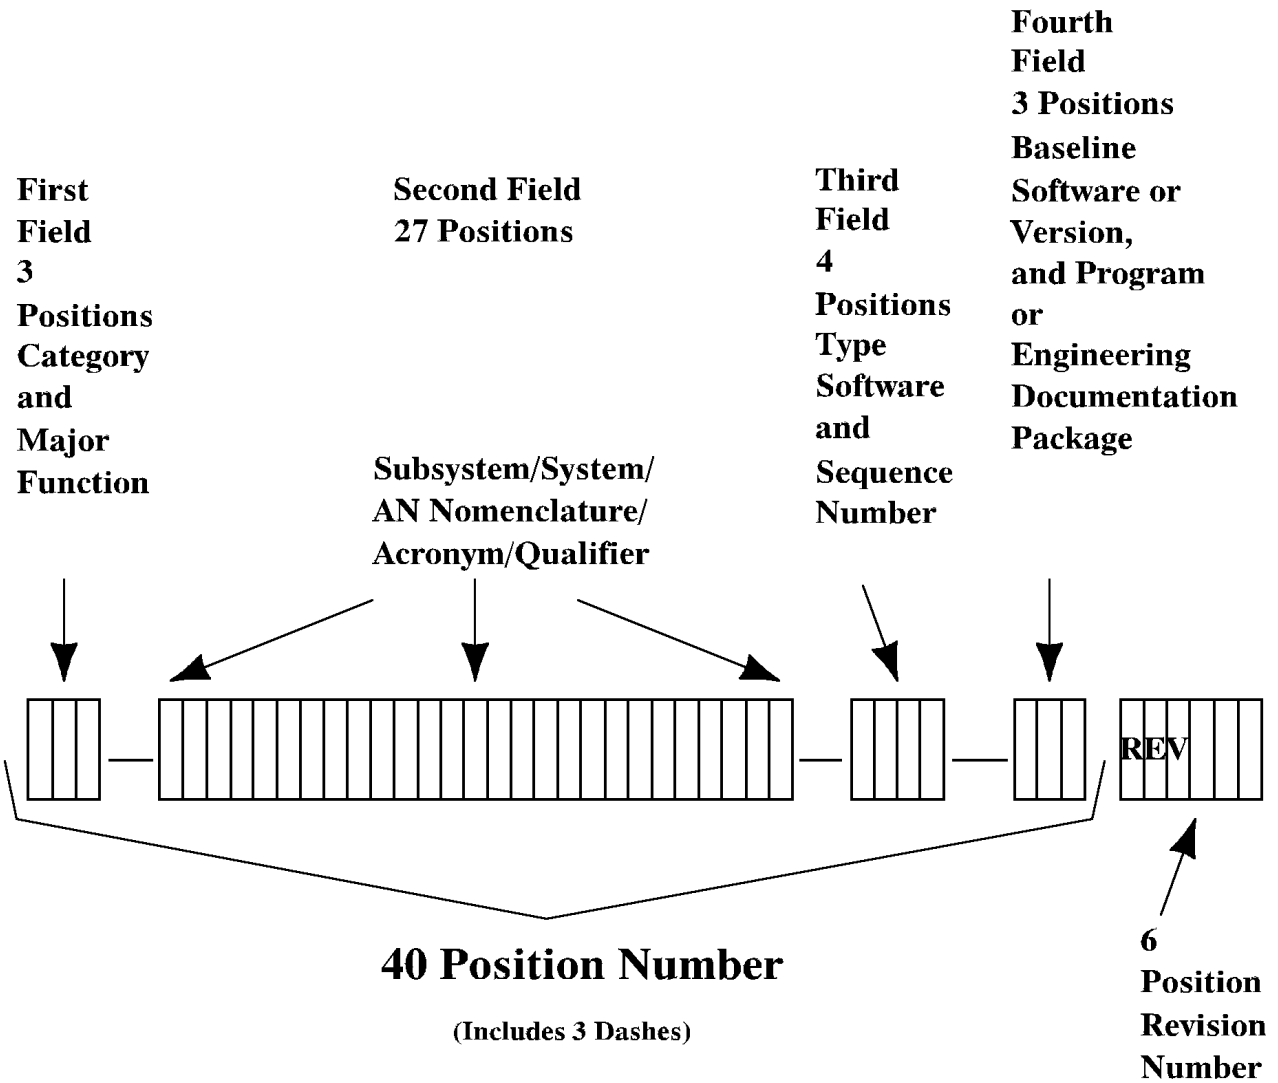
First Field 3 Positions Category and Major Function

Second Field 27 Positions

Subsystem/System/ AN Nomenclature/ Acronym/Qualifier

Third Field 4 Positions Type Software and Sequence Number

Fourth Field 3 Positions Baseline Software or Version, and Program or Engineering Documentation Package

REV

40 Position Number

(Includes 3 Dashes)

6 Position Revision Number